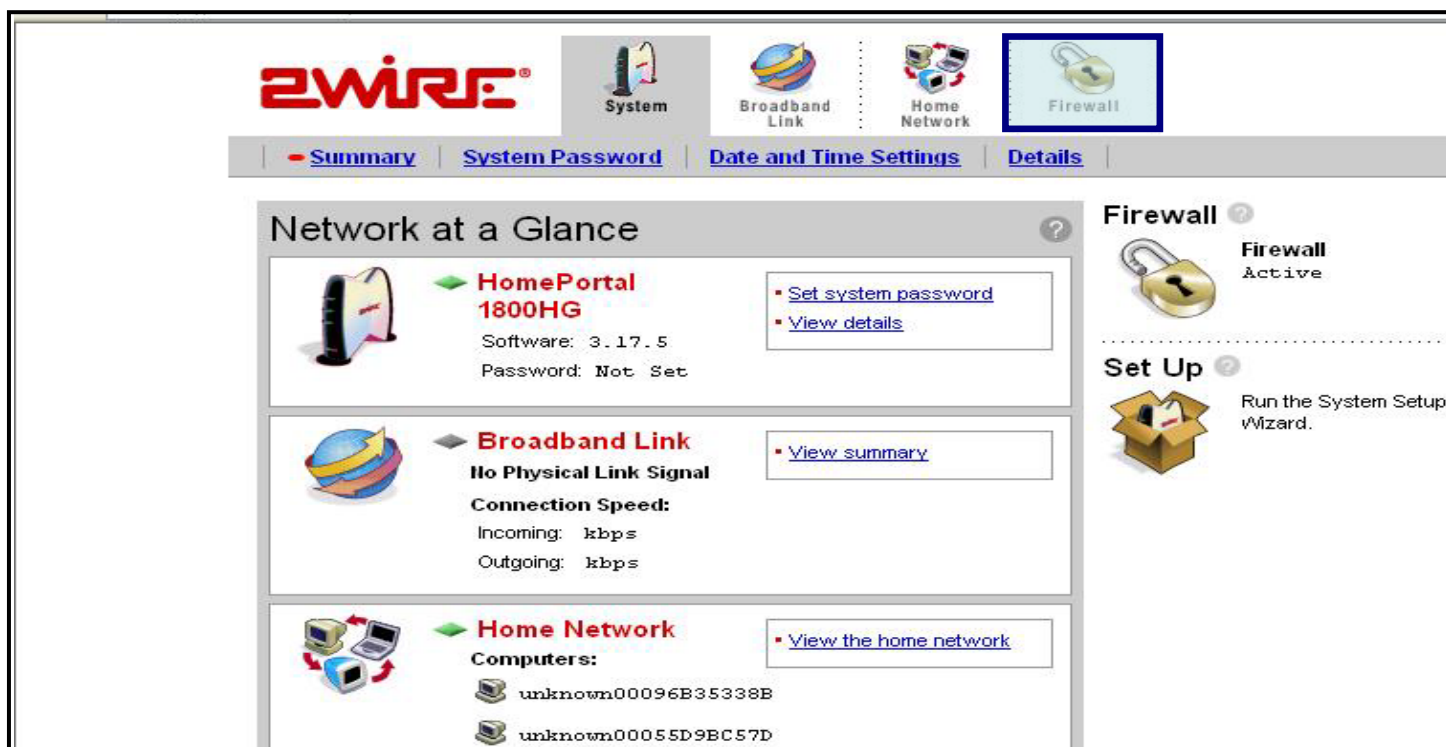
2WIRE®

System

Broadband Link

Home Network

Firewall

Summary | System Password | Date and Time Settings | Details

Network at a Glance

HomePortal 1800HG
Software: 3.17.5
Password: Not Set

Set system password
View details

Broadband Link
No Physical Link Signal
Connection Speed:
Incoming: kbps
Outgoing: kbps

View summary

Home Network
Computers:
unknown00096B35338B
unknown00055D9BC57D

View the home network

Firewall

Firewall
Active

Set Up

Run the System Setup Wizard.